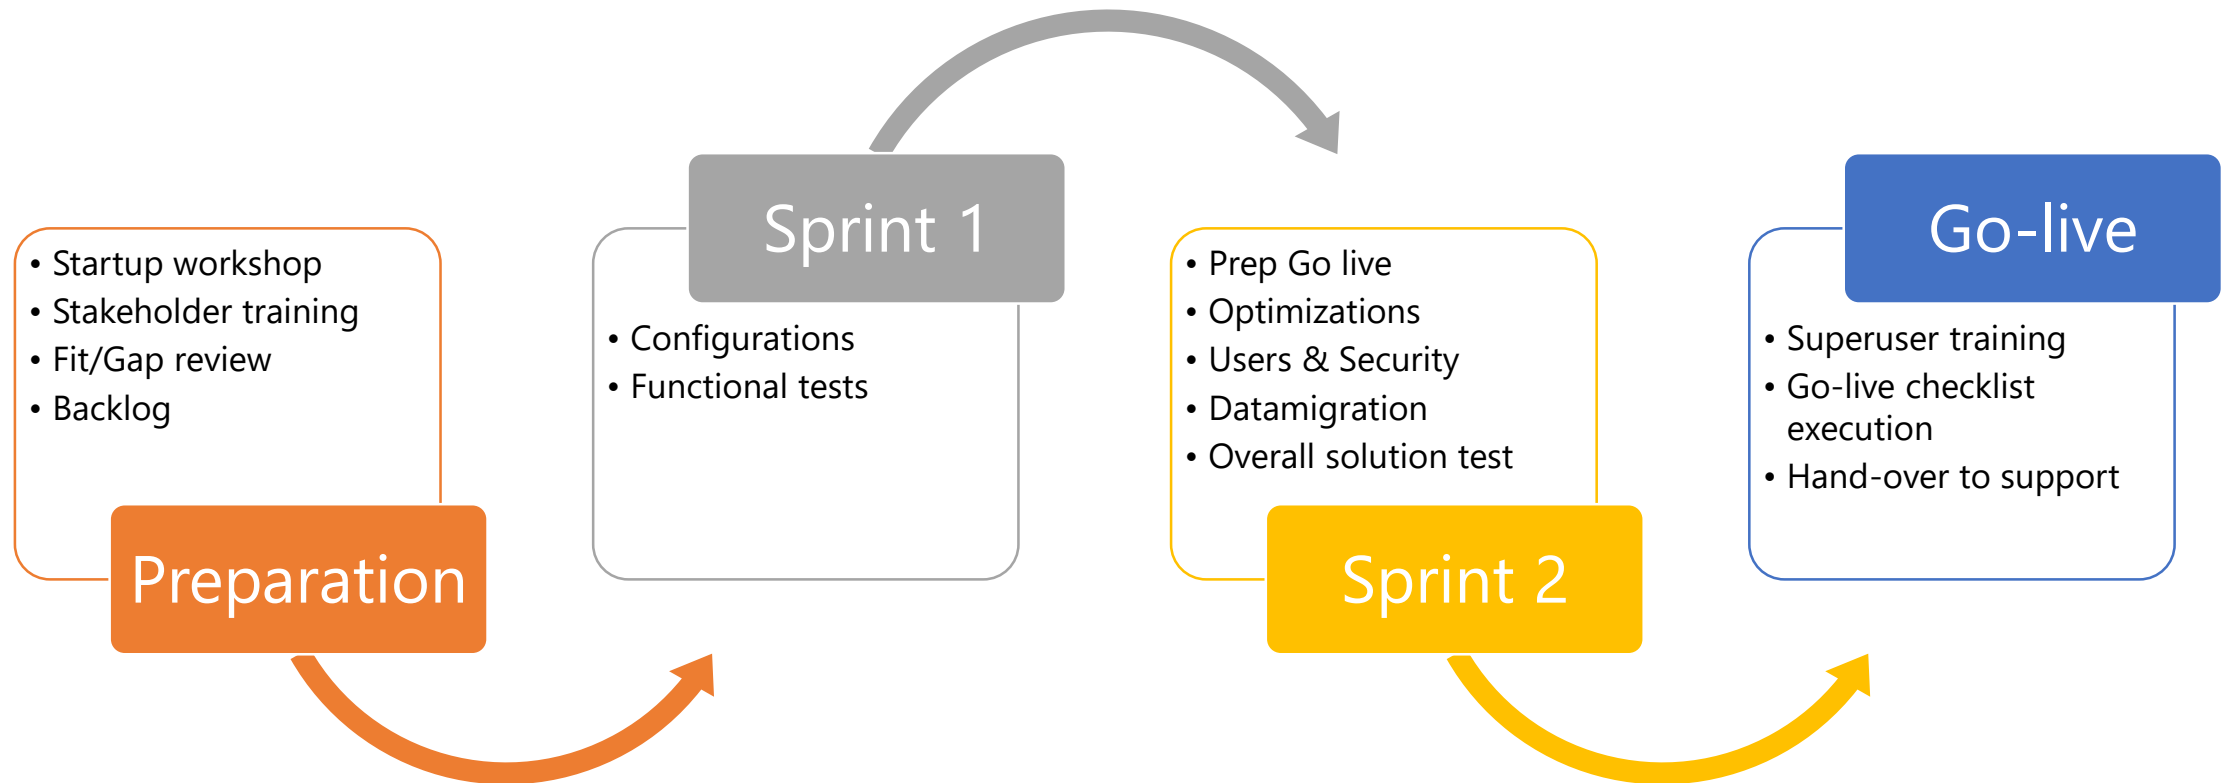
- Startup workshop
- Stakeholder training
- Fit/Gap review
- Backlog

Preparation

Sprint 1

- Configurations
- Functional tests

- Prep Go live
- Optimizations
- Users & Security
- Datamigration
- Overall solution test

Sprint 2

Go-live

- Superuser training
- Go-live checklist execution
- Hand-over to support